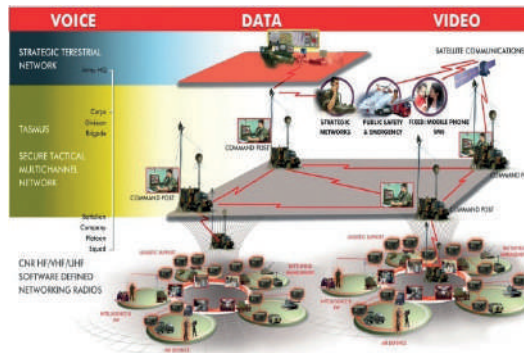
VOICE DATA VIDEO

STRATEGIC TERESTRIAL NETWORK

Army HQ

SATELLITE COMMUNICATIONS

Corps
Division
Brigade

TASMUS

STRATEGIC NETWORKS

PUBLIC SAFETY & EMERGENCY

FIXED/ MOBILE PHONE SMS

SECURE TACTICAL MULTICHANNEL NETWORK

COMMAND POST

COMMAND POST

COMMAND POST

COMMAND POST

COMMAND POST

Battalion
Company
Platoon
Squad

CNR HF/VHF/UHF SOFTWARE DEFINED NETWORKING RADIOS

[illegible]

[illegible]

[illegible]

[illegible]

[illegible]

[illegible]

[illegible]

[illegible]